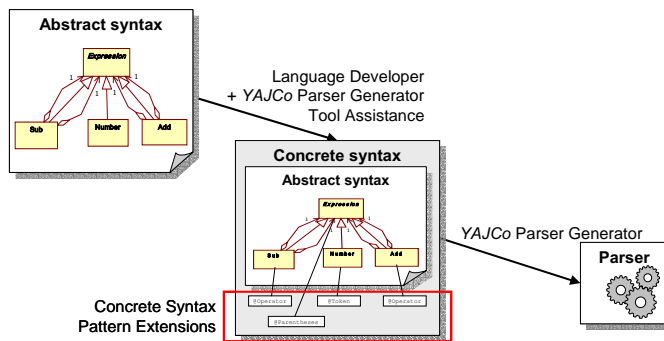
Abstract syntax

Expression

1 1 1 1

Sub

Number

Add

Language Developer
+ YAJCo Parser Generator
Tool Assistance

Concrete syntax

Abstract syntax

Expression

1 1 1 1

Sub

Number

Add

YAJCo Parser Generator

Parser

Concrete Syntax
Pattern Extensions

@Operator

@Token

@Operator

@Parentheses